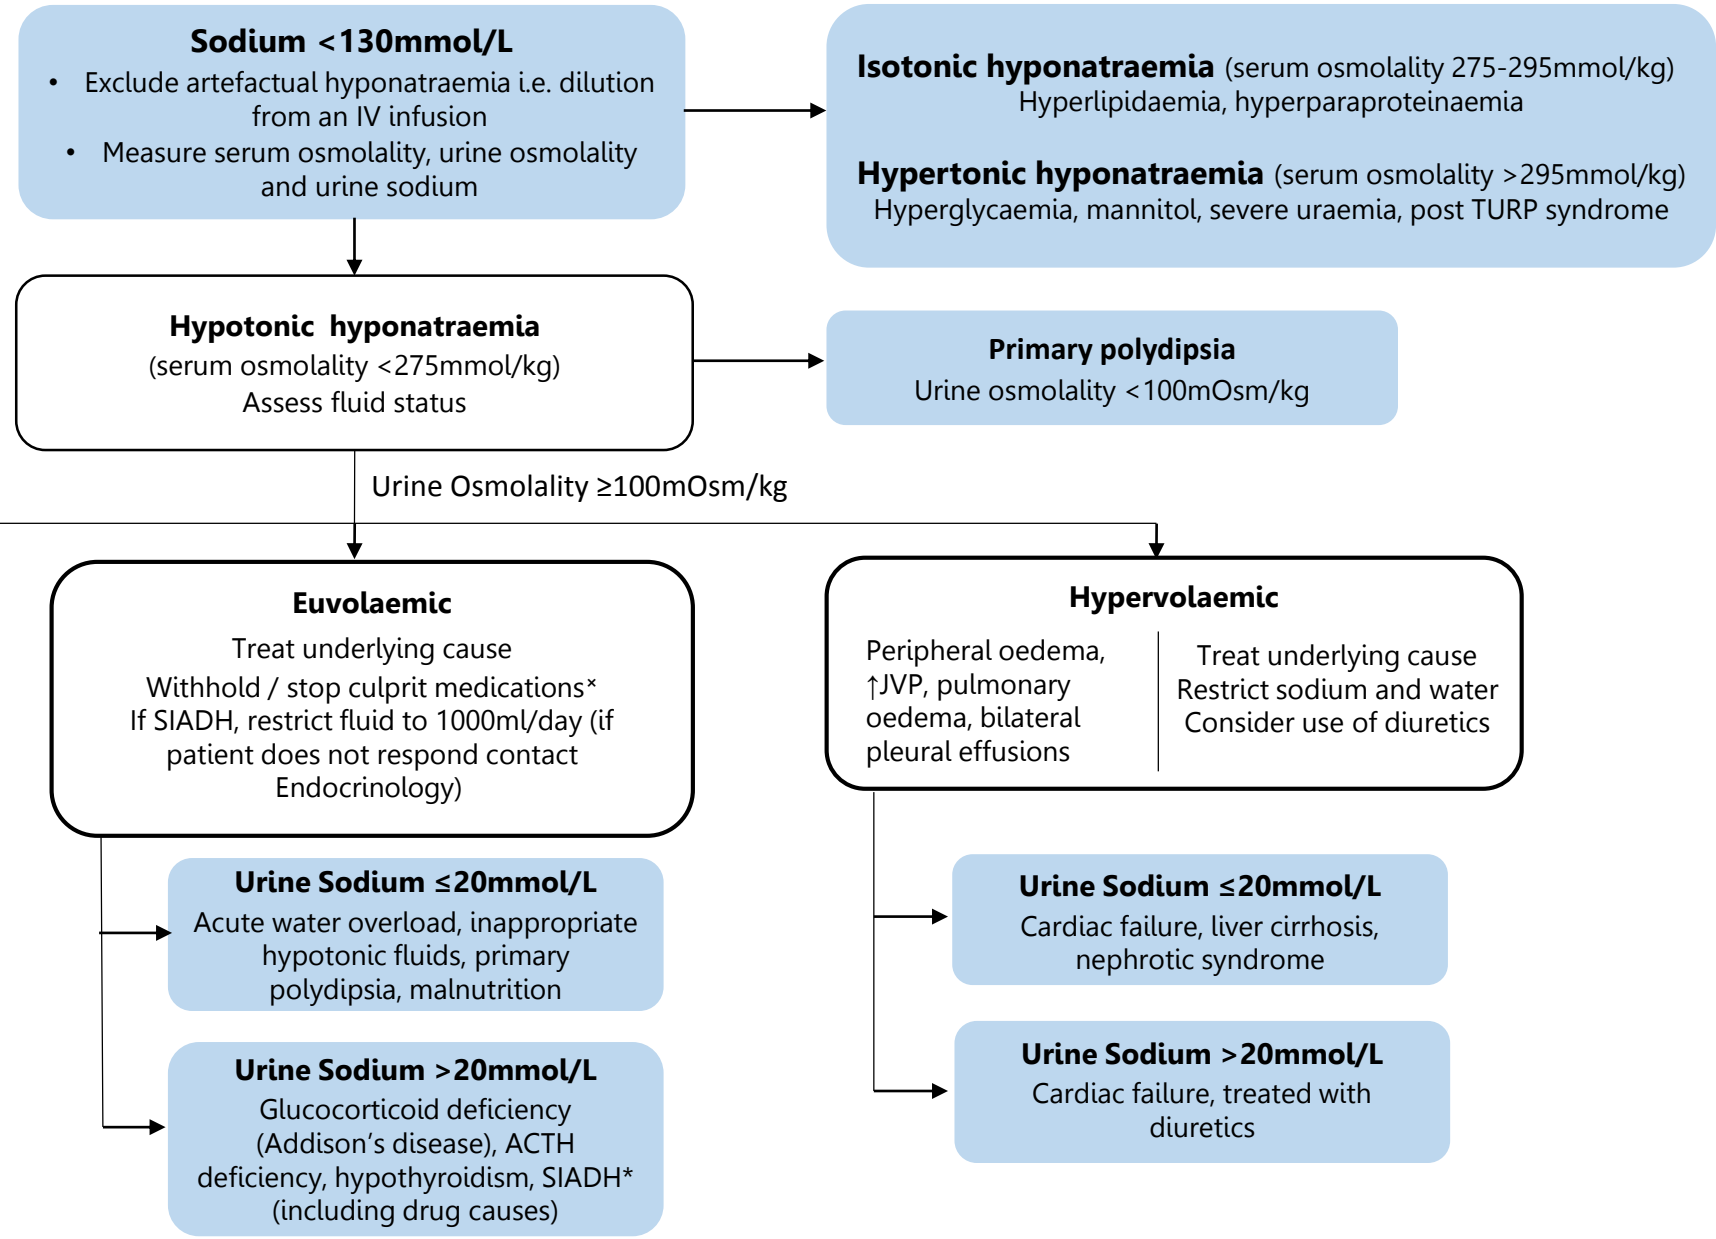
**Sodium <130mmol/L**
- Exclude artefactual hyponatraemia i.e. dilution from an IV infusion
- Measure serum osmolality, urine osmolality and urine sodium

**Isotonic hyponatraemia** (serum osmolality 275-295mmol/kg)
Hyperlipidaemia, hyperparaproteinaemia

**Hypertonic hyponatraemia** (serum osmolality >295mmol/kg)
Hyperglycaemia, mannitol, severe uraemia, post TURP syndrome

**Hypotonic hyponatraemia**
(serum osmolality <275mmol/kg)
Assess fluid status

**Primary polydipsia**
Urine osmolality <100mOsm/kg

Urine Osmolality ≥100mOsm/kg

**Euvolaemic**
Treat underlying cause
Withhold / stop culprit medications*
If SIADH, restrict fluid to 1000ml/day (if patient does not respond contact Endocrinology)

**Hypervolaemic**
Peripheral oedema, ↑JVP, pulmonary oedema, bilateral pleural effusions

Treat underlying cause
Restrict sodium and water
Consider use of diuretics

**Urine Sodium ≤20mmol/L**
Acute water overload, inappropriate hypotonic fluids, primary polydipsia, malnutrition

**Urine Sodium >20mmol/L**
Glucocorticoid deficiency (Addison's disease), ACTH deficiency, hypothyroidism, SIADH* (including drug causes)

**Urine Sodium ≤20mmol/L**
Cardiac failure, liver cirrhosis, nephrotic syndrome

**Urine Sodium >20mmol/L**
Cardiac failure, treated with diuretics